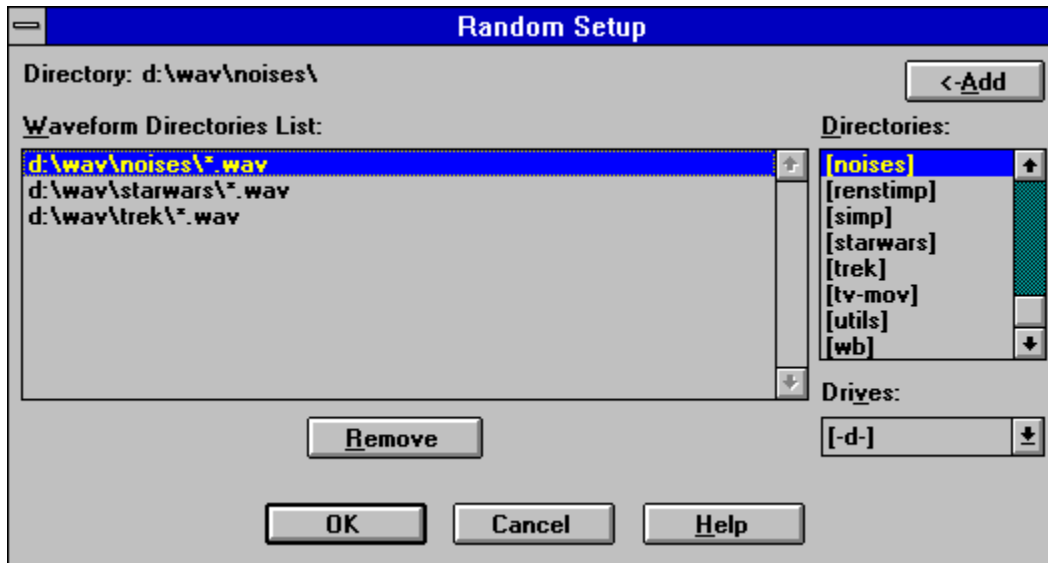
Random Setup

Directory: d:\wav\noises\

<-Add

Waveform Directories List:

d:\wav\noises\*.wav
d:\wav\starwars\*.wav
d:\wav\trek\*.wav

Directories:

[noises]
[renstimp]
[simp]
[starwars]
[trek]
[tv-mov]
[utils]
[wb]

Drives:

[-d-]

Remove

OK

Cancel

Help